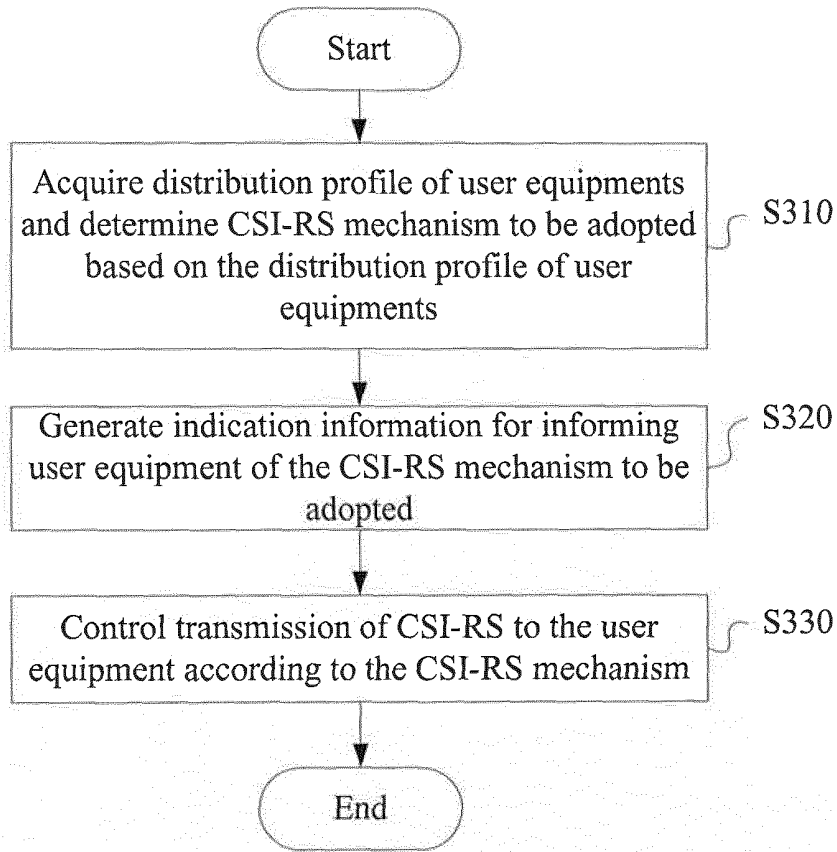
Start

Acquire distribution profile of user equipments and determine CSI-RS mechanism to be adopted based on the distribution profile of user equipments

S310

Generate indication information for informing user equipment of the CSI-RS mechanism to be adopted

S320

Control transmission of CSI-RS to the user equipment according to the CSI-RS mechanism

S330

End